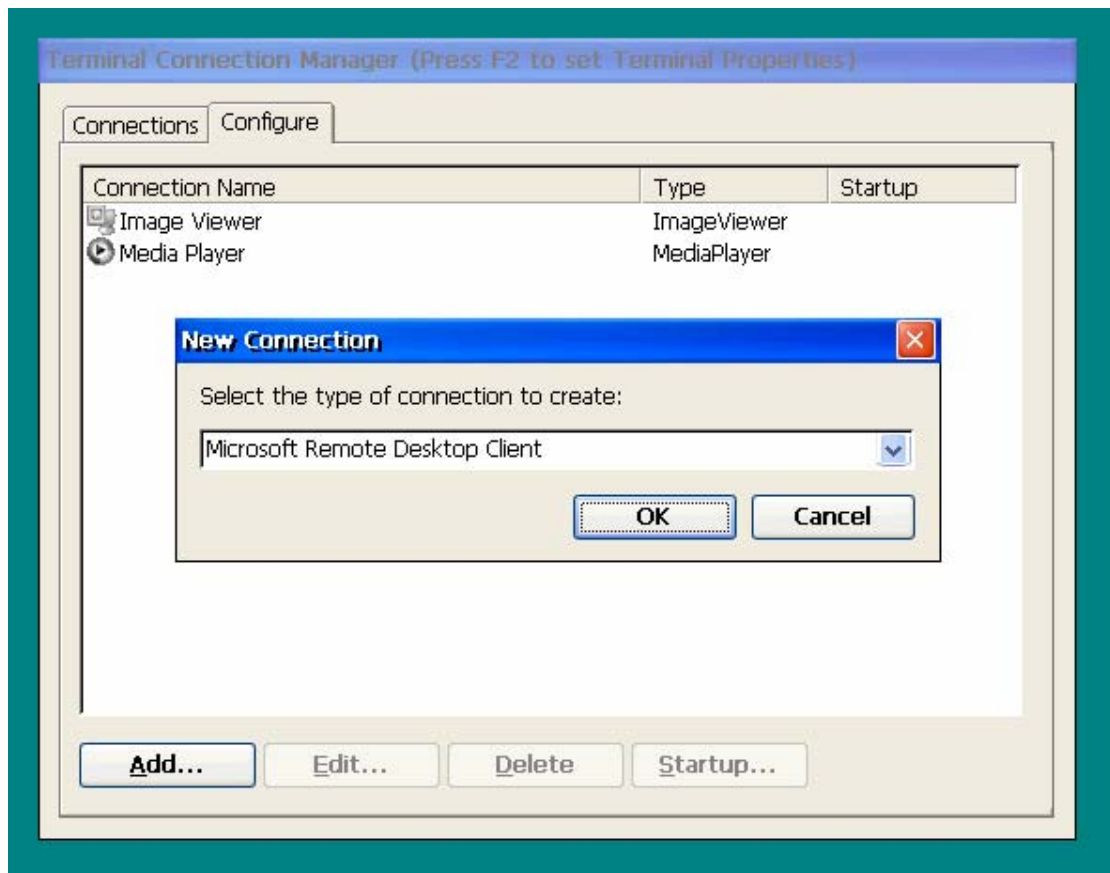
Terminal Connection Manager (Press F2 to set Terminal Properties)

Connections | Configure

| Connection Name | Type | Startup |
|---|---|---|
| Image Viewer | ImageViewer | |
| Media Player | MediaPlayer | |

New Connection

Select the type of connection to create:

Microsoft Remote Desktop Client

OK | Cancel

Add... | Edit... | Delete | Startup...